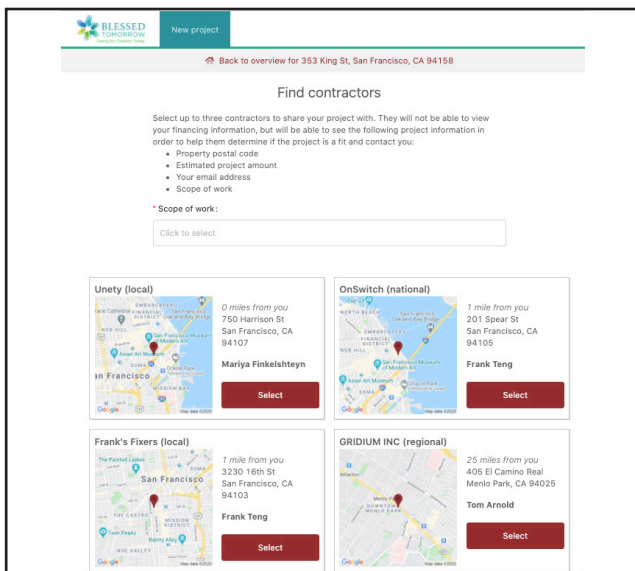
BLESSED TOMORROW
Caring for Creation Today

New project

Back to overview for 353 King St, San Francisco, CA 94158

Find contractors

Select up to three contractors to share your project with. They will not be able to view your financing information, but will be able to see the following project information in order to help them determine if the project is a fit and contact you:

- Property postal code
- Estimated project amount
- Your email address
- Scope of work

* Scope of work:

Click to select

Unety (local)

0 miles from you
750 Harrison St
San Francisco, CA 94107

Mariya Finkelshteyn

Select

OnSwitch (national)

1 mile from you
201 Spear St
San Francisco, CA 94105

Frank Teng

Select

Frank's Fixers (local)

1 mile from you
3230 16th St
San Francisco, CA 94103

Frank Teng

Select

GRIDIUM INC (regional)

25 miles from you
405 El Camino Real
Menlo Park, CA 94025

Tom Arnold

Select